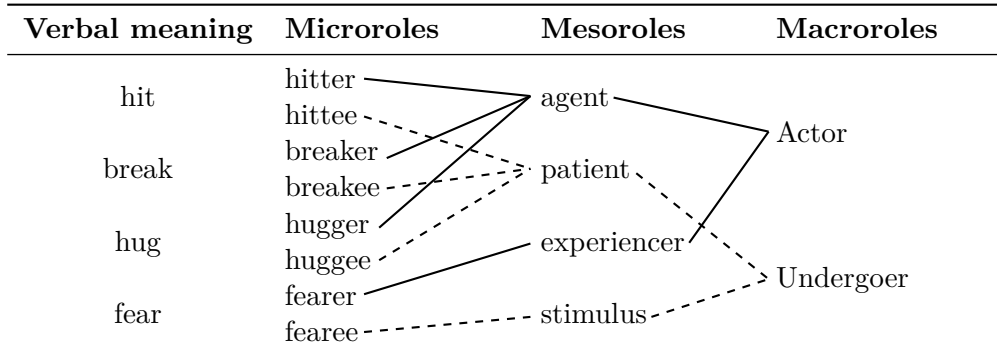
| Verbal meaning | Microroles | Mesoroles | Macroroles |
|---|---|---|---|
| hit | hitter | agent | Actor |
| | hittee | | |
| break | breaker | patient | |
| | breakee | | |
| hug | hugger | experiencer | |
| | huggee | | Undergoer |
| fear | fearer | stimulus | |
| | fearee | | |